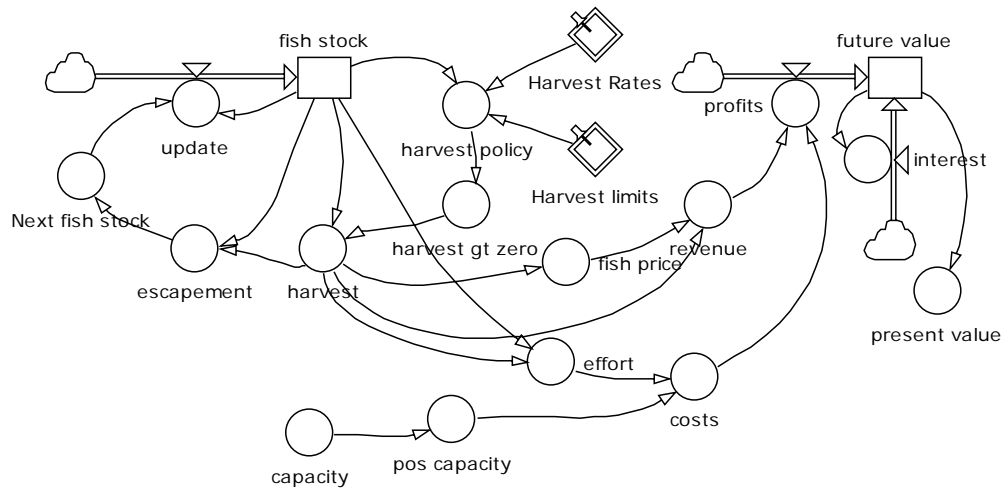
fish stock

Harvest Rates

future value

profits

update

harvest policy

interest

Harvest limits

Next fish stock

harvest gt zero

revenue

fish price

escapement

harvest

present value

effort

costs

capacity

pos capacity